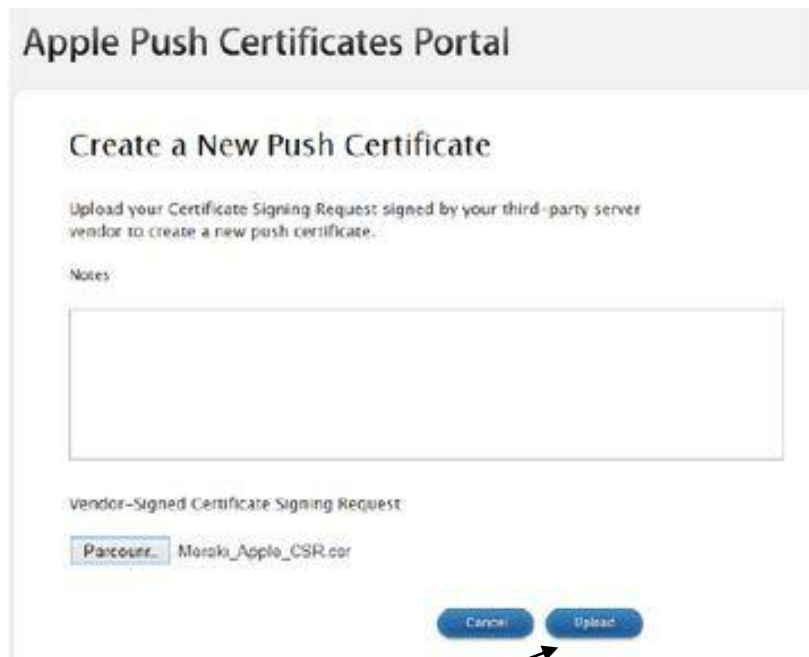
Apple Push Certificates Portal

Create a New Push Certificate

Upload your Certificate Signing Request signed by your third-party server vendor to create a new push certificate.

Notes

Vendor-Signed Certificate Signing Request

Parcourir... Meraki_Apple_CSR.csr

Cancel Upload